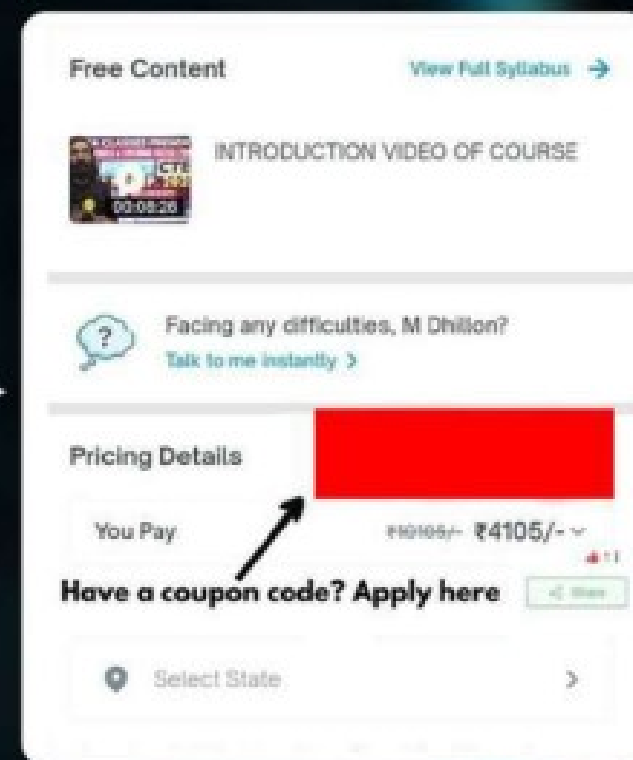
Free Content

View Full Syllabus →

00:08:20

INTRODUCTION VIDEO OF COURSE

?

Facing any difficulties, M Dhillon?

Talk to me instantly >

Pricing Details

You Pay

₹10105/- ₹4105/-

Have a coupon code? Apply here

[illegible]

Select State

>